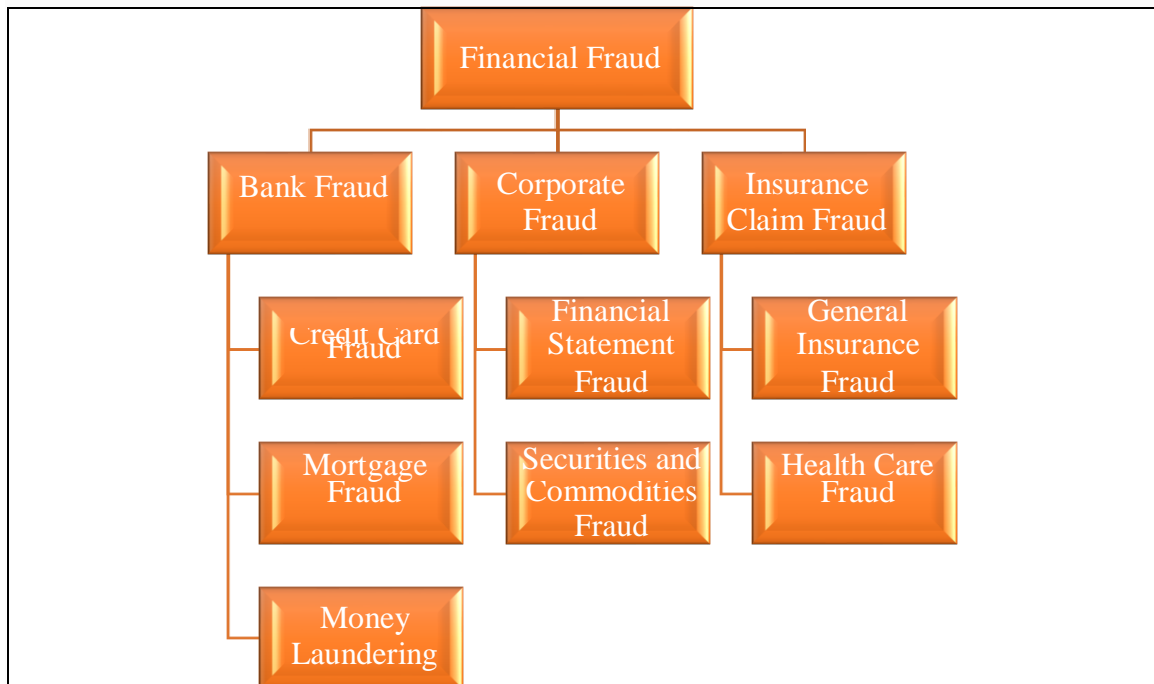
Financial Fraud

Bank Fraud

Credit Card Fraud

Mortgage Fraud

Money Laundering

Corporate Fraud

Financial Statement Fraud

Securities and Commodities Fraud

Insurance Claim Fraud

General Insurance Fraud

Health Care Fraud